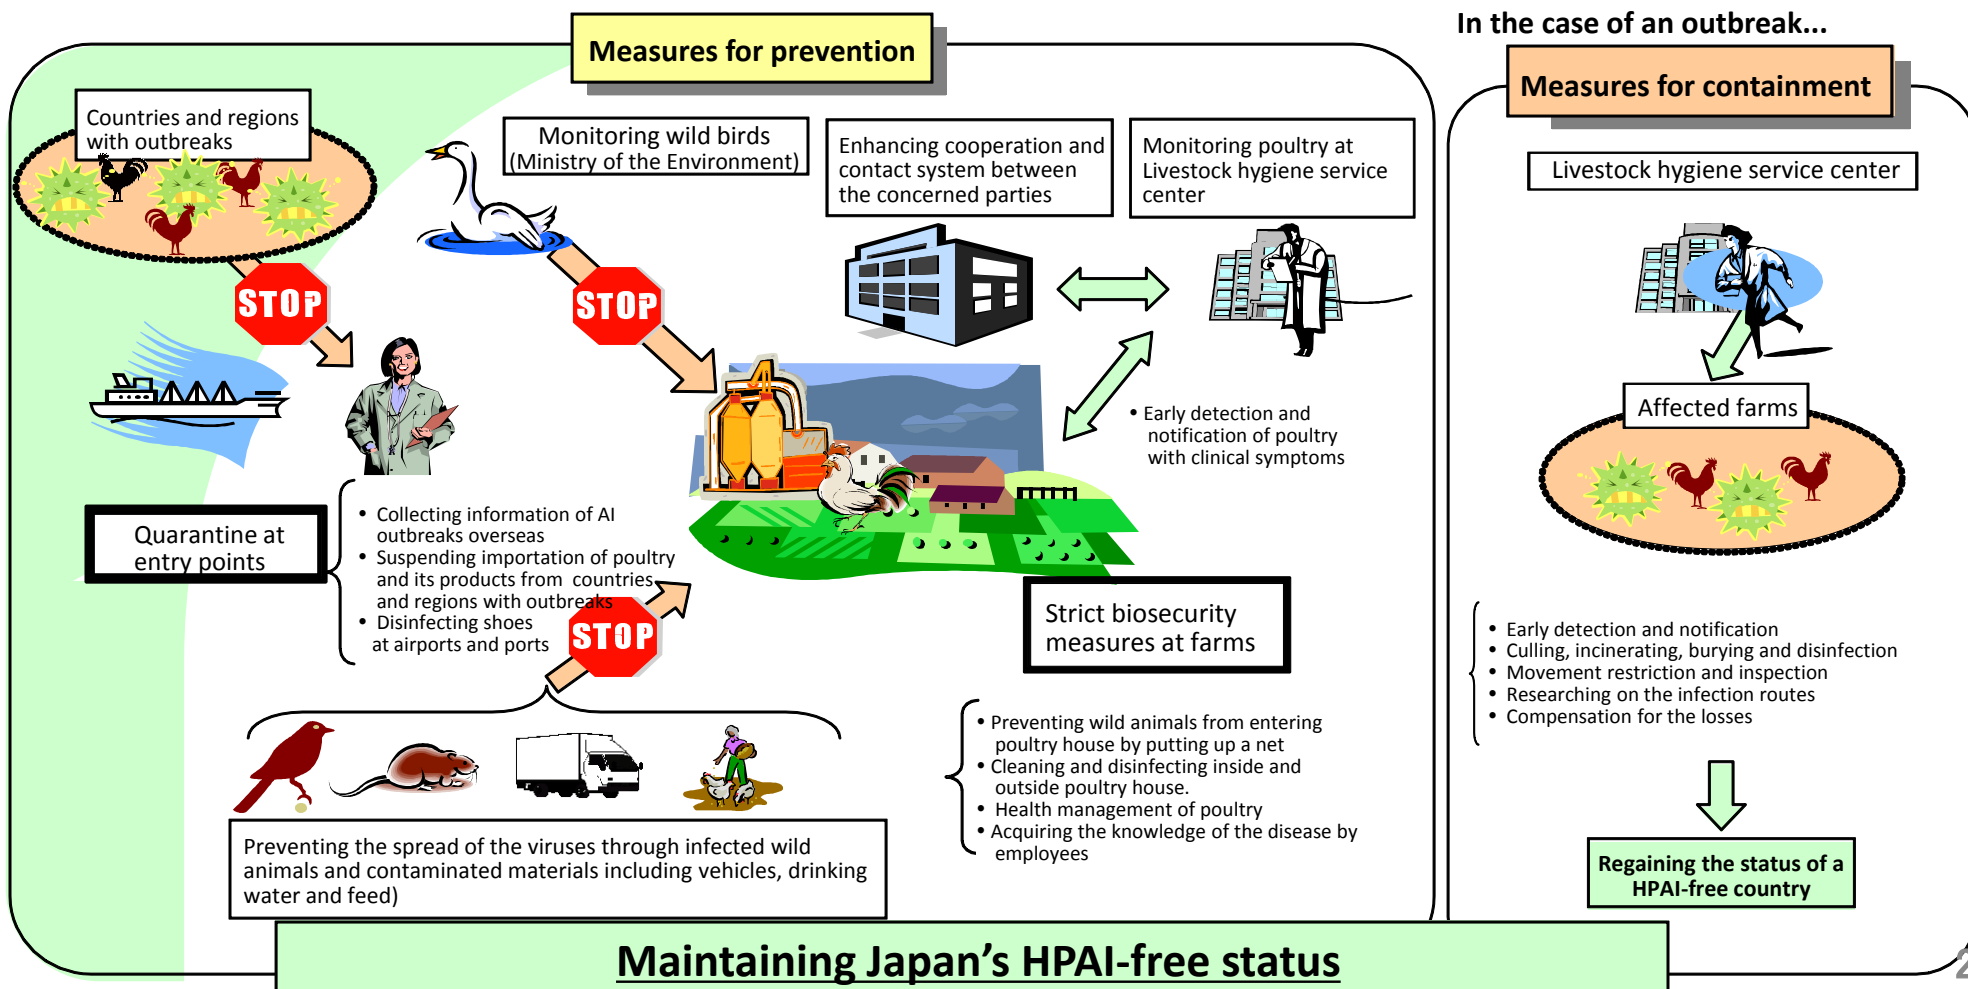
Measures for prevention

In the case of an outbreak...

Measures for containment

Countries and regions with outbreaks

Monitoring wild birds (Ministry of the Environment)

Enhancing cooperation and contact system between the concerned parties

Monitoring poultry at Livestock hygiene service center

Livestock hygiene service center

STOP

STOP

Affected farms

• Early detection and notification of poultry with clinical symptoms

Quarantine at entry points

• Collecting information of AI outbreaks overseas
• Suspending importation of poultry and its products from countries and regions with outbreaks
• Disinfecting shoes at airports and ports

STOP

Strict biosecurity measures at farms

• Early detection and notification
• Culling, incinerating, burying and disinfection
• Movement restriction and inspection
• Researching on the infection routes
• Compensation for the losses

• Preventing wild animals from entering poultry house by putting up a net
• Cleaning and disinfecting inside and outside poultry house.
• Health management of poultry
• Acquiring the knowledge of the disease by employees

Preventing the spread of the viruses through infected wild animals and contaminated materials including vehicles, drinking water and feed)

Regaining the status of a HPAI-free country

Maintaining Japan’s HPAI-free status